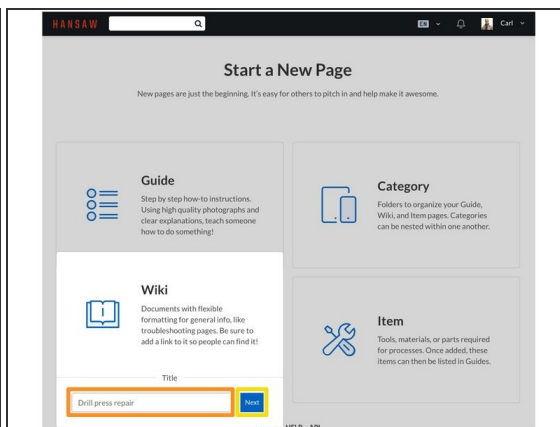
HANSAW

EN

Carl

Start a New Page

New pages are just the beginning. It's easy for others to pitch in and help make it awesome.

Guide

Step by step how-to instructions. Using high quality photographs and clear explanations, teach someone how to do something!

Category

Folders to organize your Guide, Wiki, and Item pages. Categories can be nested within one another.

Wiki

Documents with flexible formatting for general info, like troubleshooting pages. Be sure to add a link to it so people can find it!

Item

Tools, materials, or parts required for processes. Once added, these items can then be listed in Guides.

Title

Drill press repair

Next

HELP API